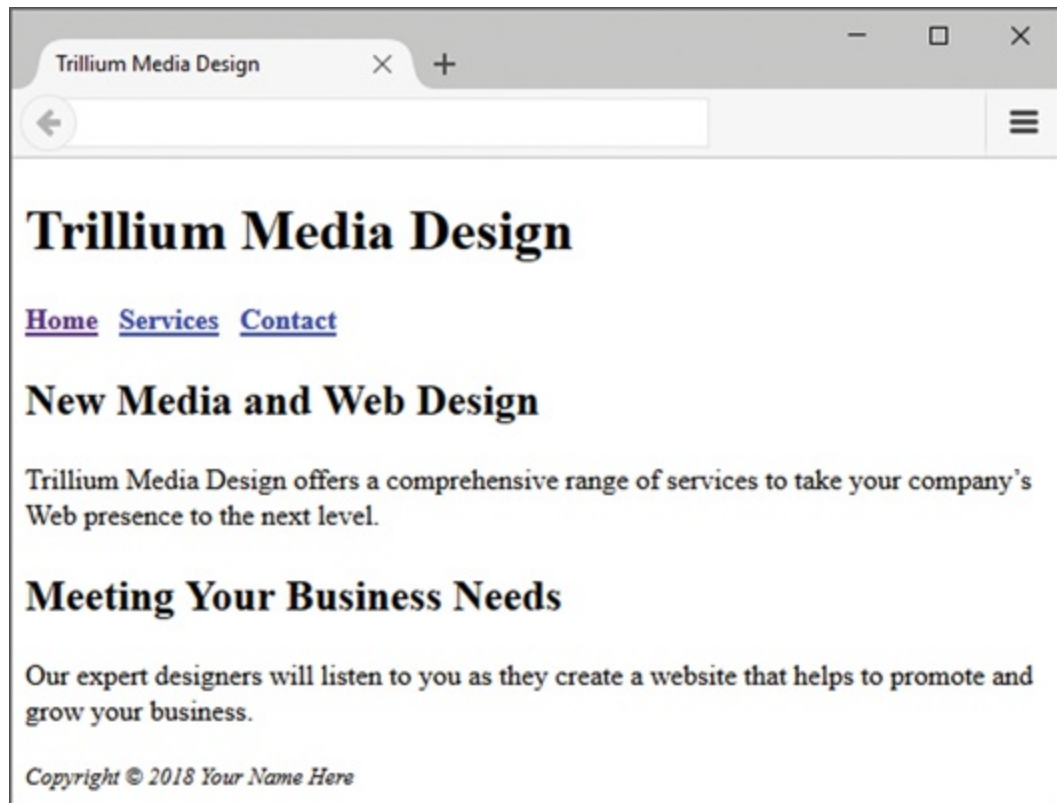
Trillium Media Design

# Trillium Media Design

Home Services Contact

## New Media and Web Design

Trillium Media Design offers a comprehensive range of services to take your company's Web presence to the next level.

## Meeting Your Business Needs

Our expert designers will listen to you as they create a website that helps to promote and grow your business.

*Copyright © 2018 Your Name Here*